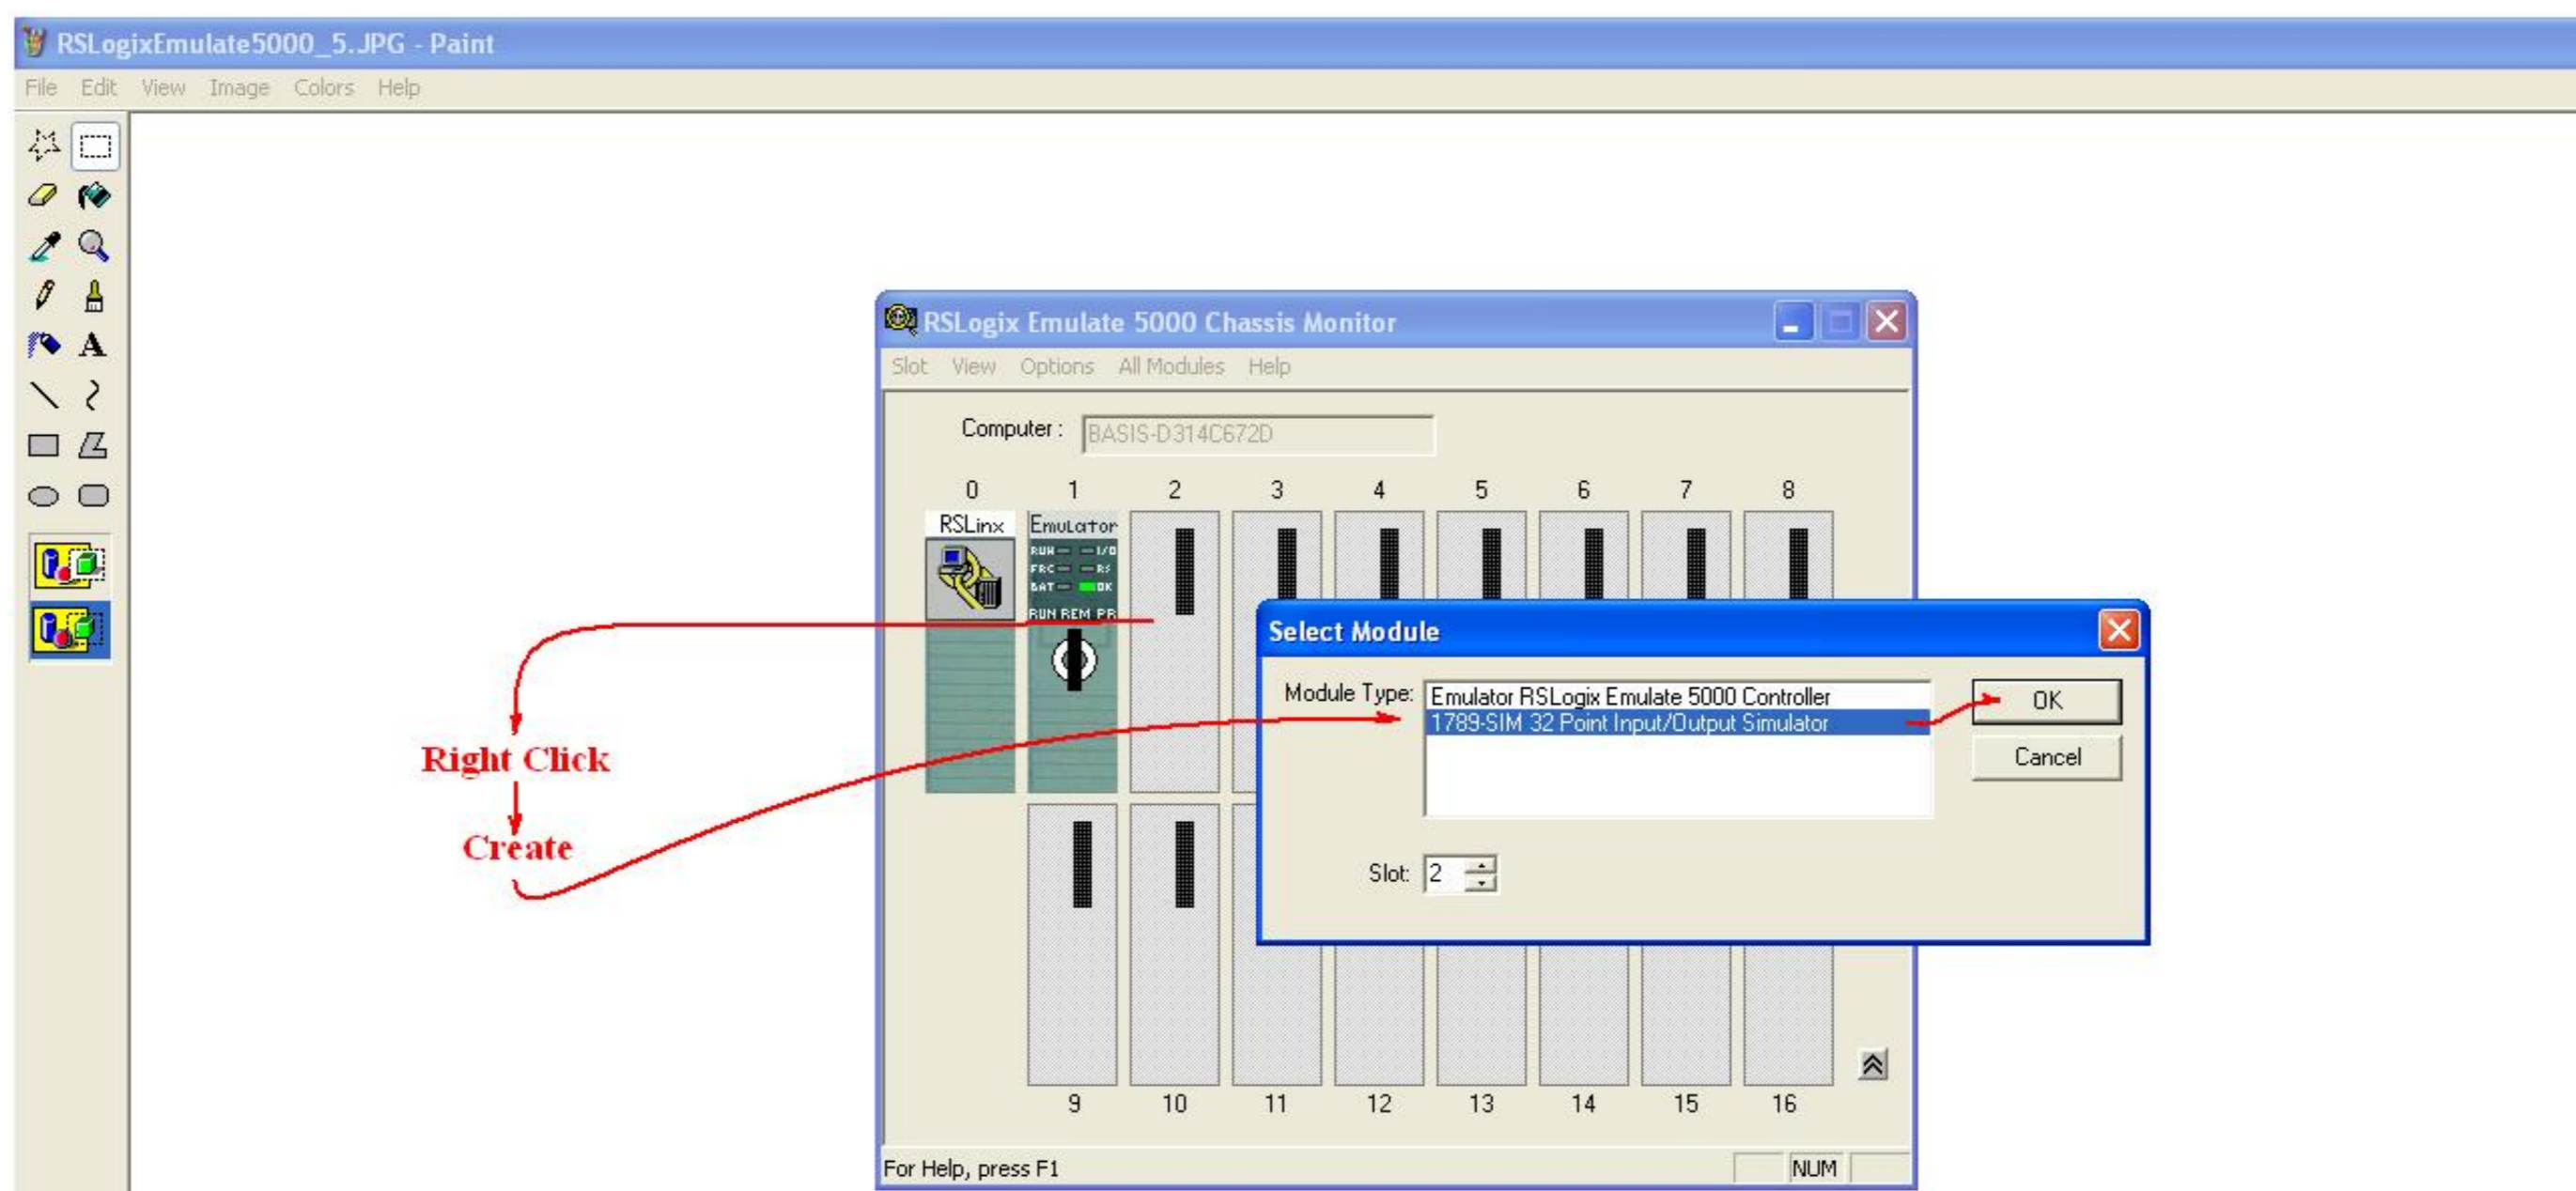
RSLogixEmulate5000_5.JPG - Paint

File Edit View Image Colors Help

RSLogix Emulate 5000 Chassis Monitor

Slot View Options All Modules Help

Computer : BASIS-D314C672D

0 1 2 3 4 5 6 7 8

RSLinx

Emulator

RUN I/O FRC RS BAT OK

RUN REM PR

Select Module

Module Type: Emulator RSLogix Emulate 5000 Controller
1789-SIM 32 Point Input/Output Simulator

OK

Cancel

Slot: 2

Right Click

Create

9 10 11 12 13 14 15 16

For Help, press F1

NUM